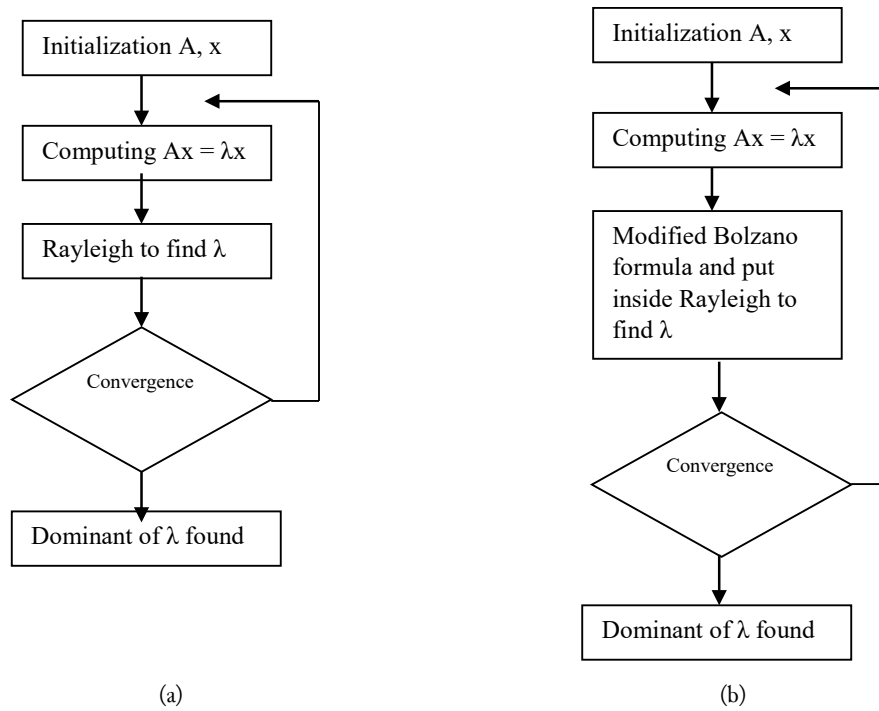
Initialization A, x

Computing Ax = λx

Rayleigh to find λ

Convergence

Dominant of λ found

(a)

Initialization A, x

Computing Ax = λx

Modified Bolzano formula and put inside Rayleigh to find λ

Convergence

Dominant of λ found

(b)